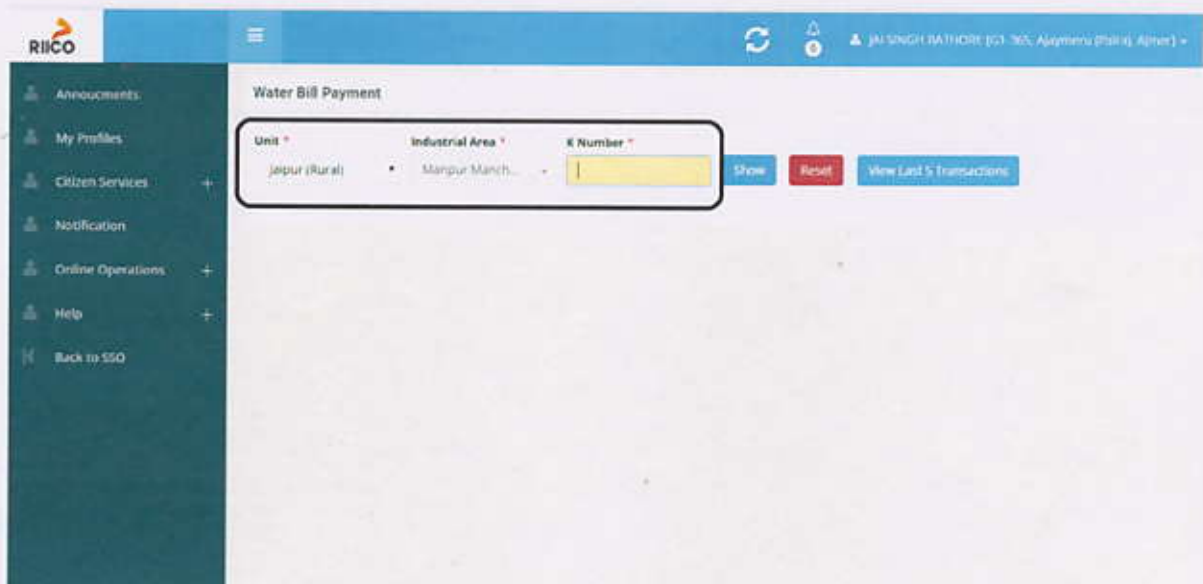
RIICO

0

JAI SINGH RATHORE (G1-365, Ajaymeru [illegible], Ajmer)

Annoucments

My Profiles

Citizen Services +

Notification

Online Operations +

Help +

Back to SSO

Water Bill Payment

Unit *

Jaipur (Rural)

Industrial Area *

Manpur Manch...

K Number *

Show

Reset

View Last 5 Transactions